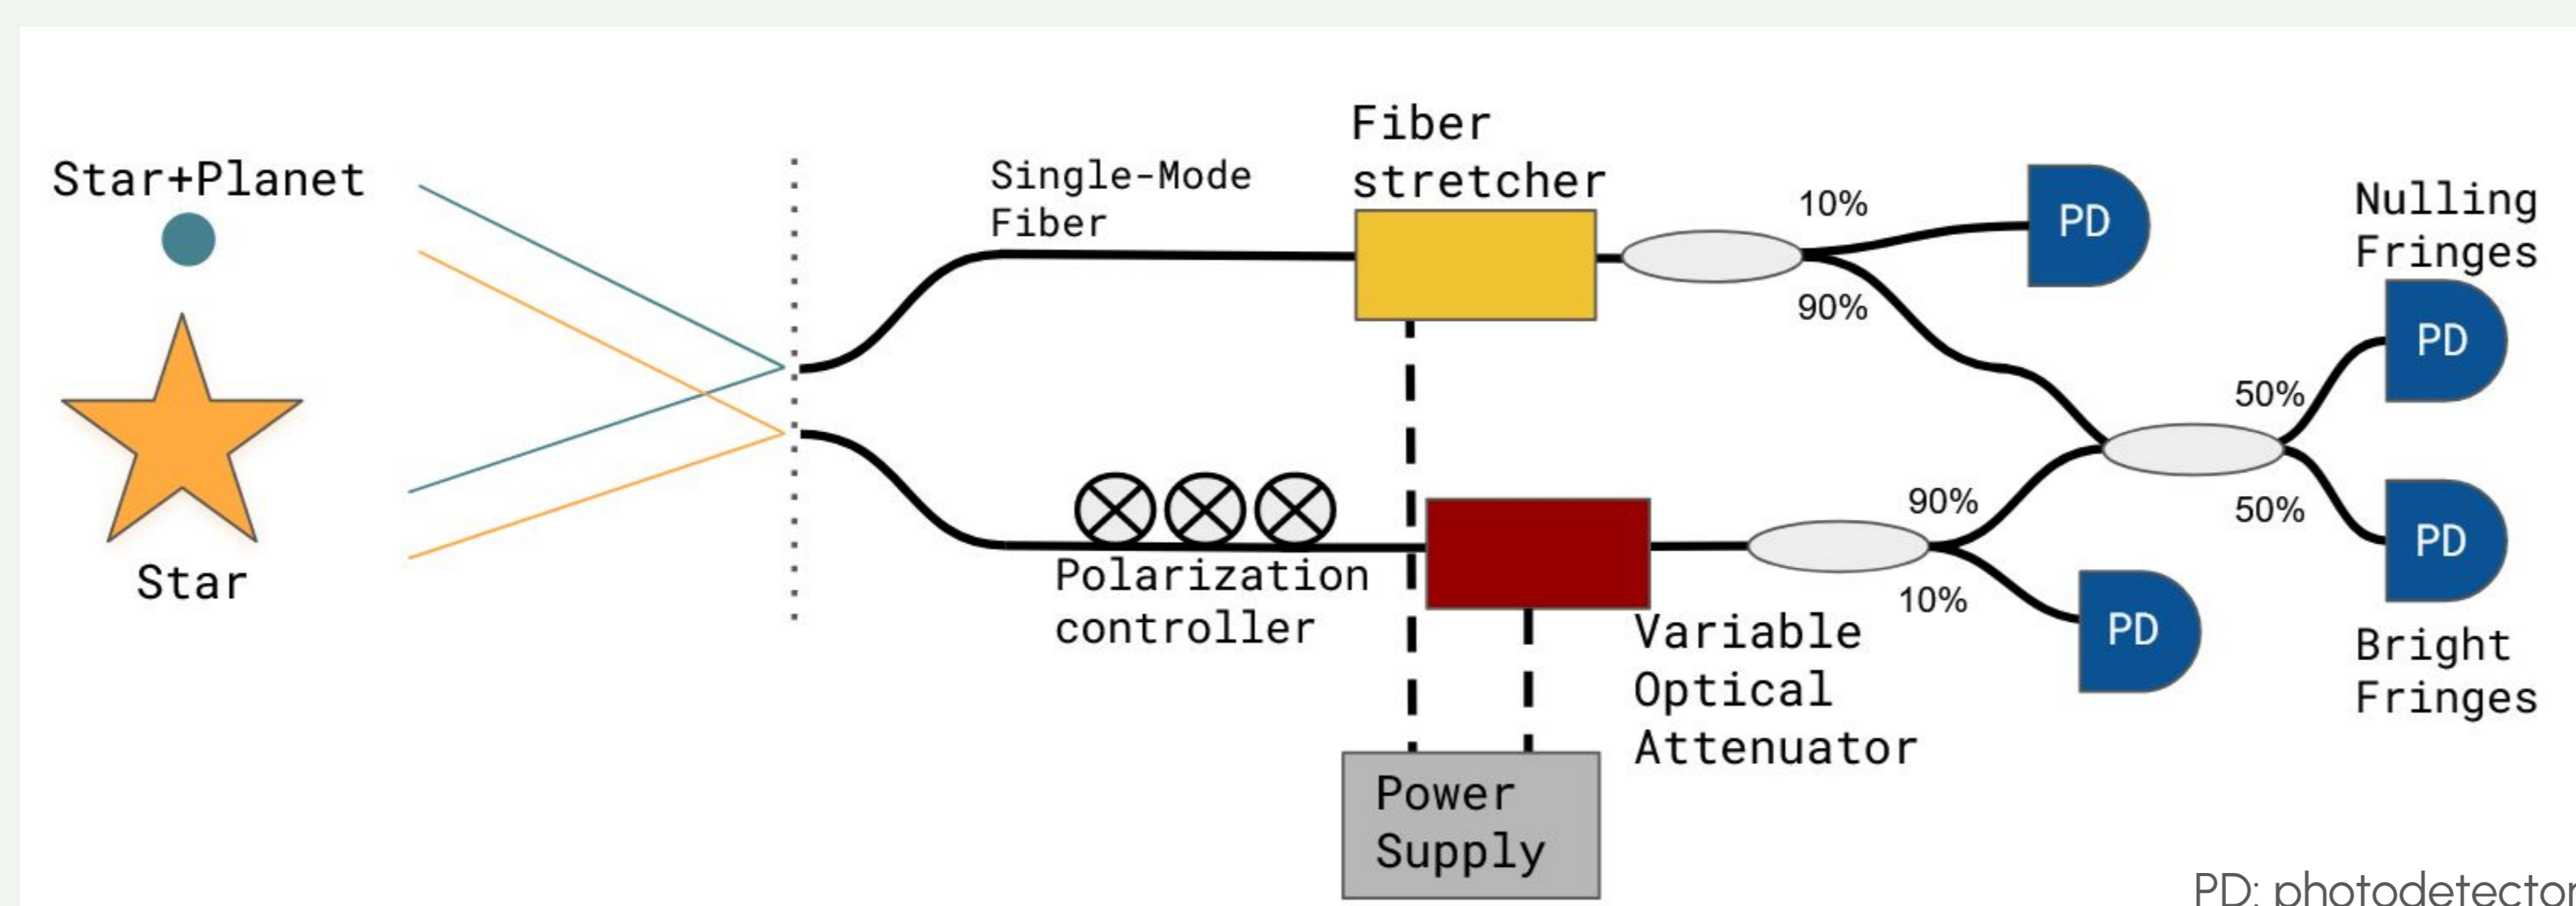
Star+Planet

Star

Single-Mode Fiber

Fiber stretcher

10%

PD

90%

Nulling Fringes

PD

50%

50%

PD

Bright Fringes

Polarization controller

90%

10%

PD

Variable Optical Attenuator

Power Supply

PD: photodetector